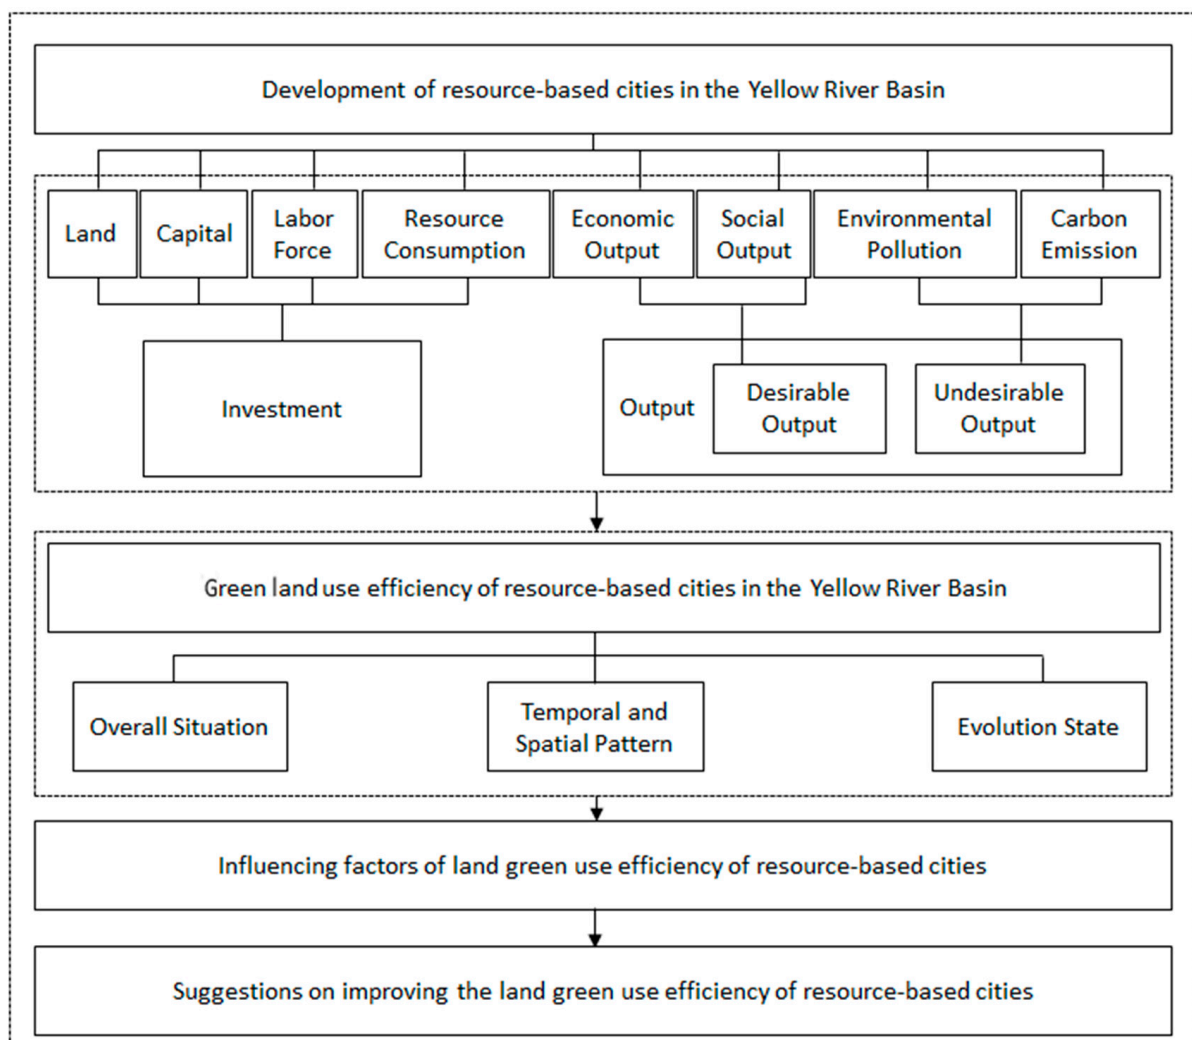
Development of resource-based cities in the Yellow River Basin

Land

Capital

Labor Force

Resource Consumption

Economic Output

Social Output

Environmental Pollution

Carbon Emission

Investment

Output

Desirable Output

Undesirable Output

Green land use efficiency of resource-based cities in the Yellow River Basin

Overall Situation

Temporal and Spatial Pattern

Evolution State

Influencing factors of land green use efficiency of resource-based cities

Suggestions on improving the land green use efficiency of resource-based cities